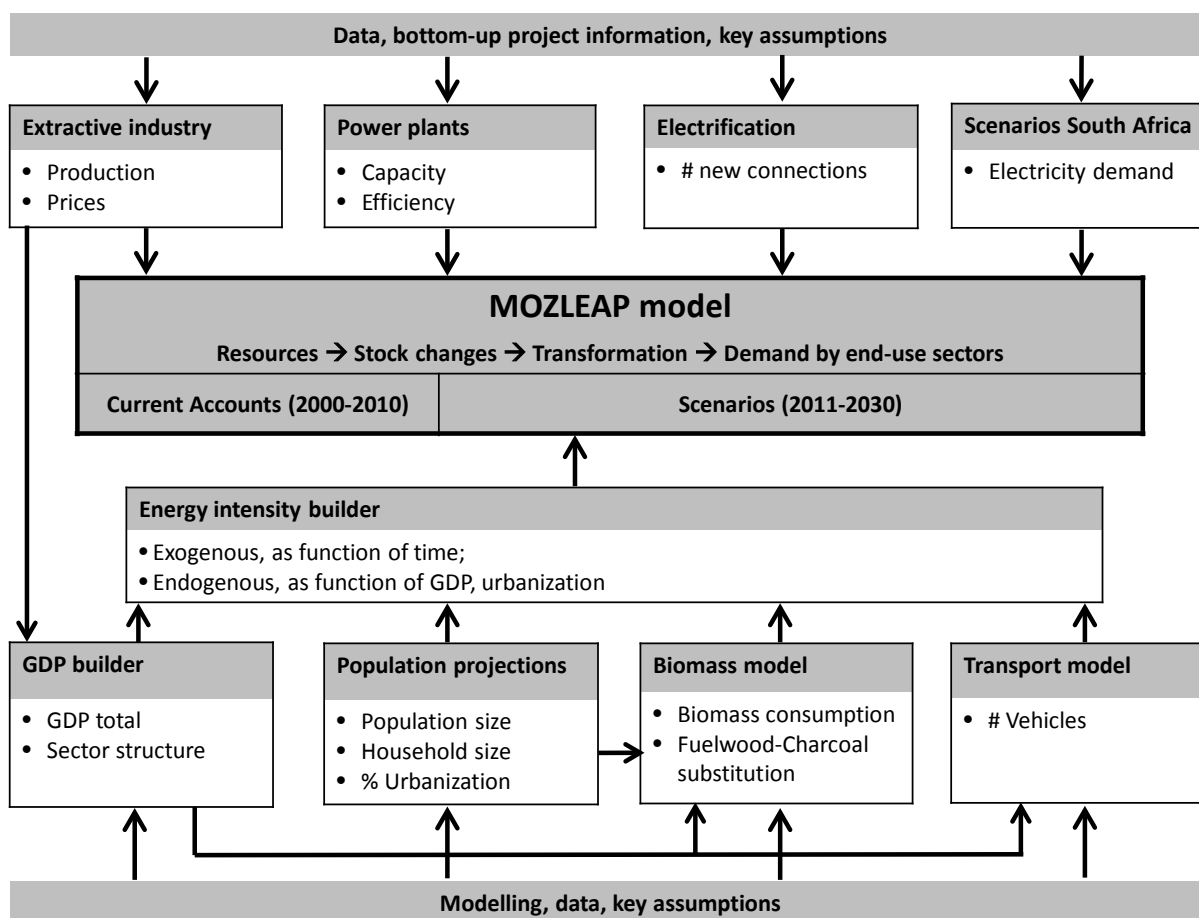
Data, bottom-up project information, key assumptions

Extractive industry
• Production
• Prices

Power plants
• Capacity
• Efficiency

Electrification
• # new connections

Scenarios South Africa
• Electricity demand

MOZLEAP model
Resources → Stock changes → Transformation → Demand by end-use sectors

Current Accounts (2000-2010)
Scenarios (2011-2030)

Energy intensity builder
• Exogenous, as function of time;
• Endogenous, as function of GDP, urbanization

GDP builder
• GDP total
• Sector structure

Population projections
• Population size
• Household size
• % Urbanization

Biomass model
• Biomass consumption
• Fuelwood-Charcoal substitution

Transport model
• # Vehicles

Modelling, data, key assumptions